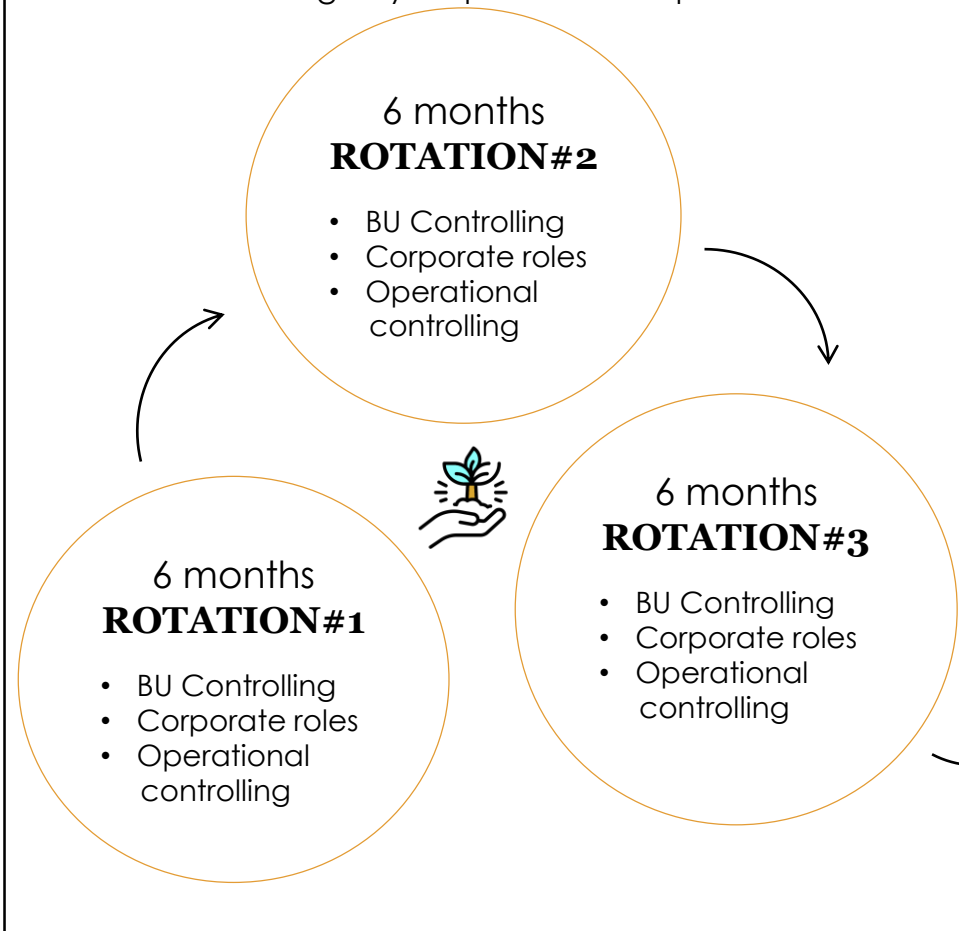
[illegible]

6 months
ROTATION#2

- BU Controlling
- Corporate roles
- Operational controlling

6 months
ROTATION#3

- BU Controlling
- Corporate roles
- Operational controlling

6 months
ROTATION#1

- BU Controlling
- Corporate roles
- Operational controlling